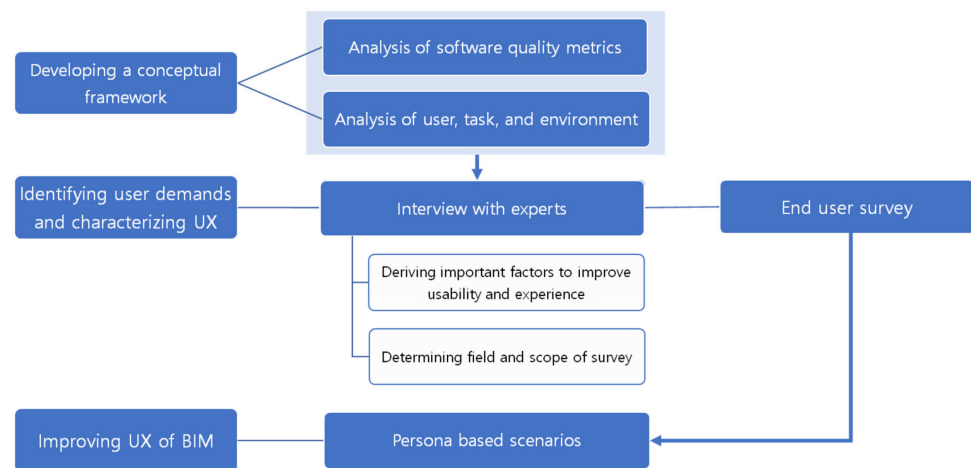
Developing a conceptual framework

Analysis of software quality metrics

Analysis of user, task, and environment

Identifying user demands and characterizing UX

Interview with experts

End user survey

Deriving important factors to improve usability and experience

Determining field and scope of survey

Improving UX of BIM

Persona based scenarios